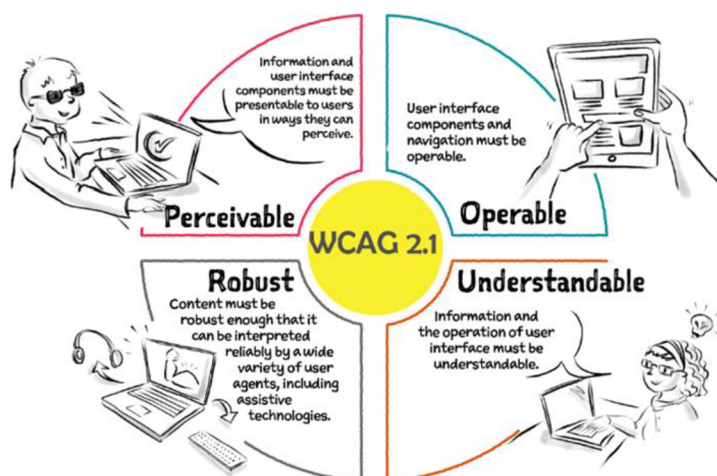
Information and user interface components must be presentable to users in ways they can perceive.

Perceivable

User interface components and navigation must be operable.

Operable

WCAG 2.1

Robust

Content must be robust enough that it can be interpreted reliably by a wide variety of user agents, including assistive technologies.

Understandable

Information and the operation of user interface must be understandable.